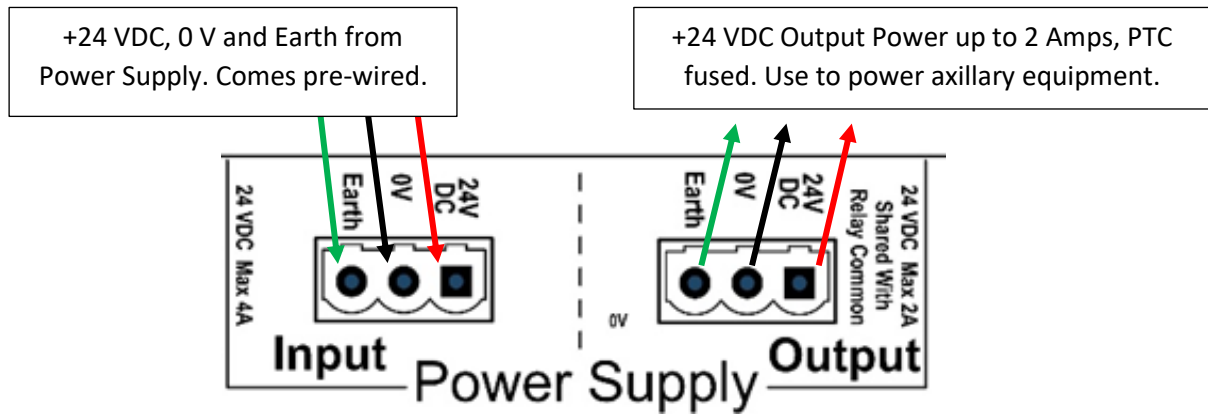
+24 VDC, 0 V and Earth from Power Supply. Comes pre-wired.

+24 VDC Output Power up to 2 Amps, PTC fused. Use to power axillary equipment.

24 VDC Max 4A

Earth

0V

24V DC

Input

0V

Earth

0V

24V DC

24 VDC Max 2A Shared With Relay Common

Output

Power Supply